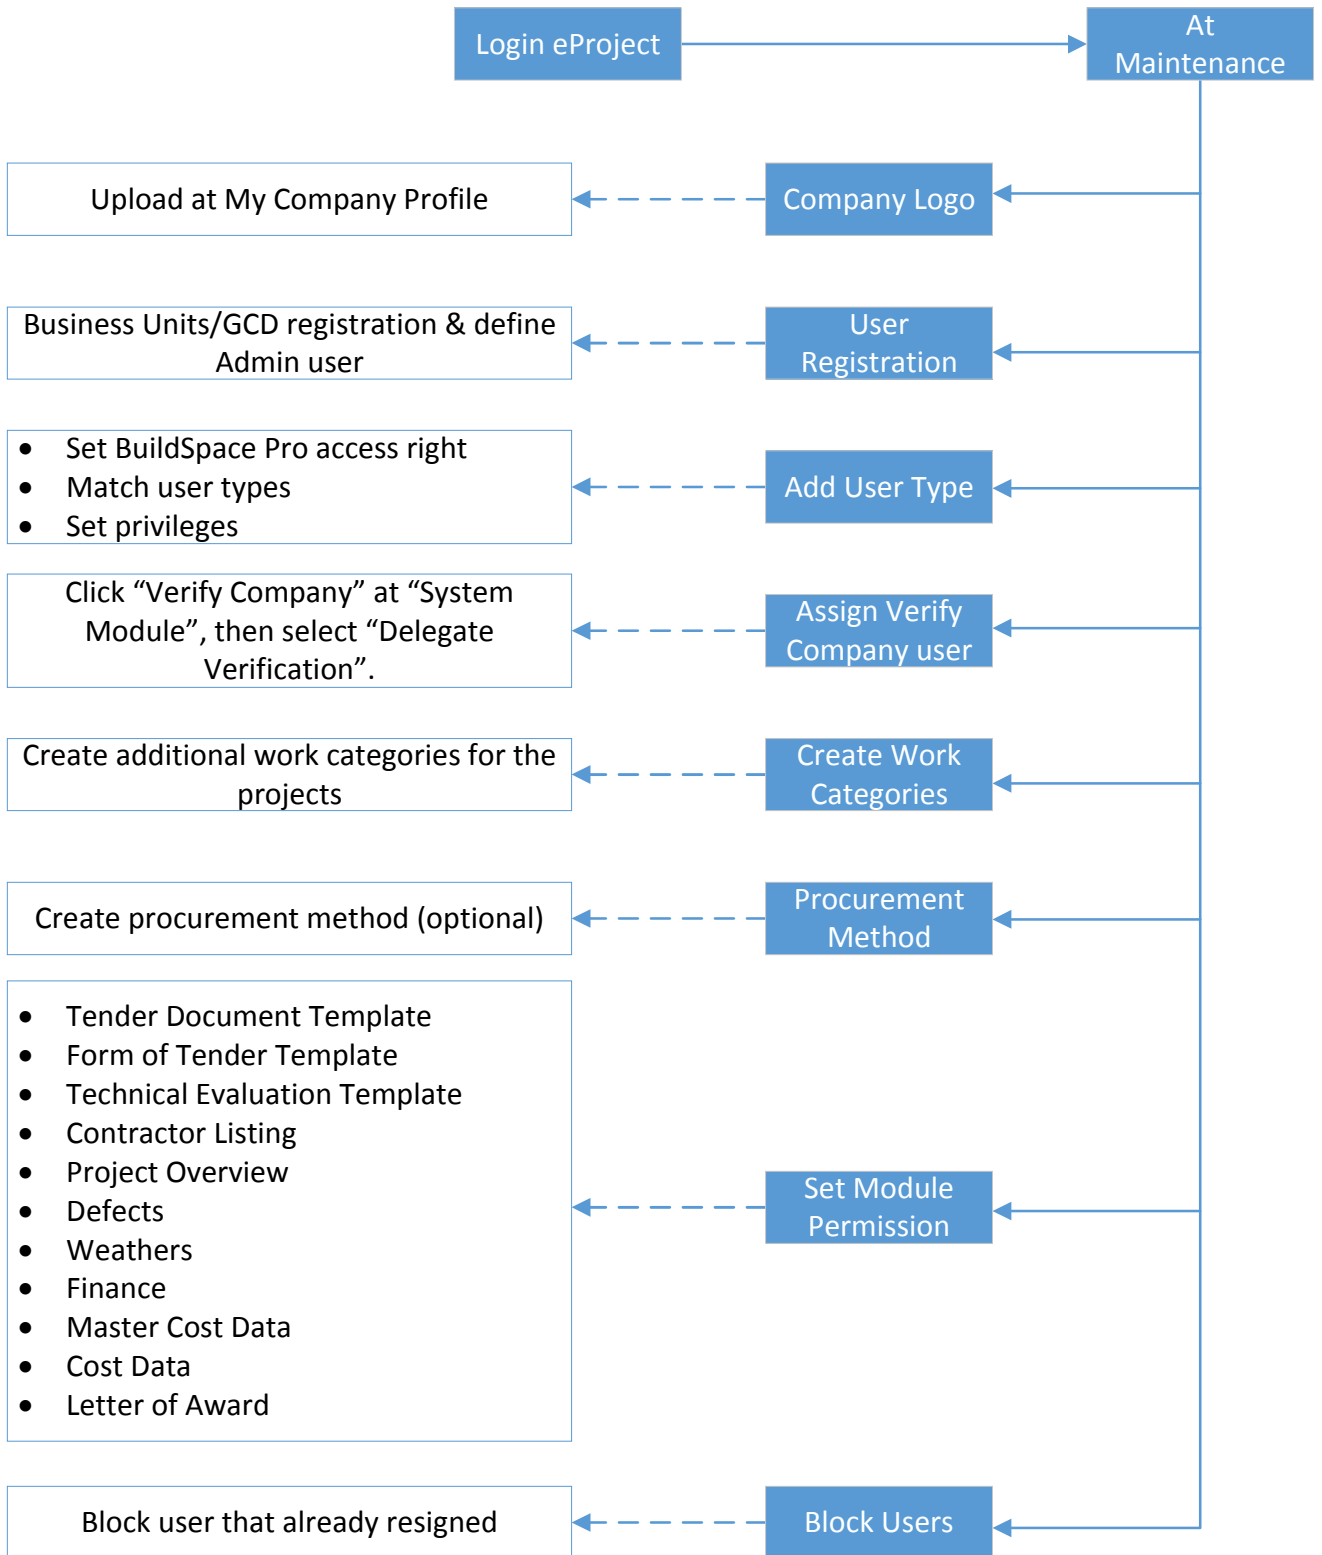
Login eProject

At Maintenance

Company Logo

Upload at My Company Profile

User Registration

Business Units/GCD registration & define Admin user

Add User Type

- Set BuildSpace Pro access right
- Match user types
- Set privileges

Assign Verify Company user

Click “Verify Company” at “System Module”, then select “Delegate Verification”.

Create Work Categories

Create additional work categories for the projects

Procurement Method

Create procurement method (optional)

Set Module Permission

- Tender Document Template
- Form of Tender Template
- Technical Evaluation Template
- Contractor Listing
- Project Overview
- Defects
- Weathers
- Finance
- Master Cost Data
- Cost Data
- Letter of Award

Block Users

Block user that already resigned